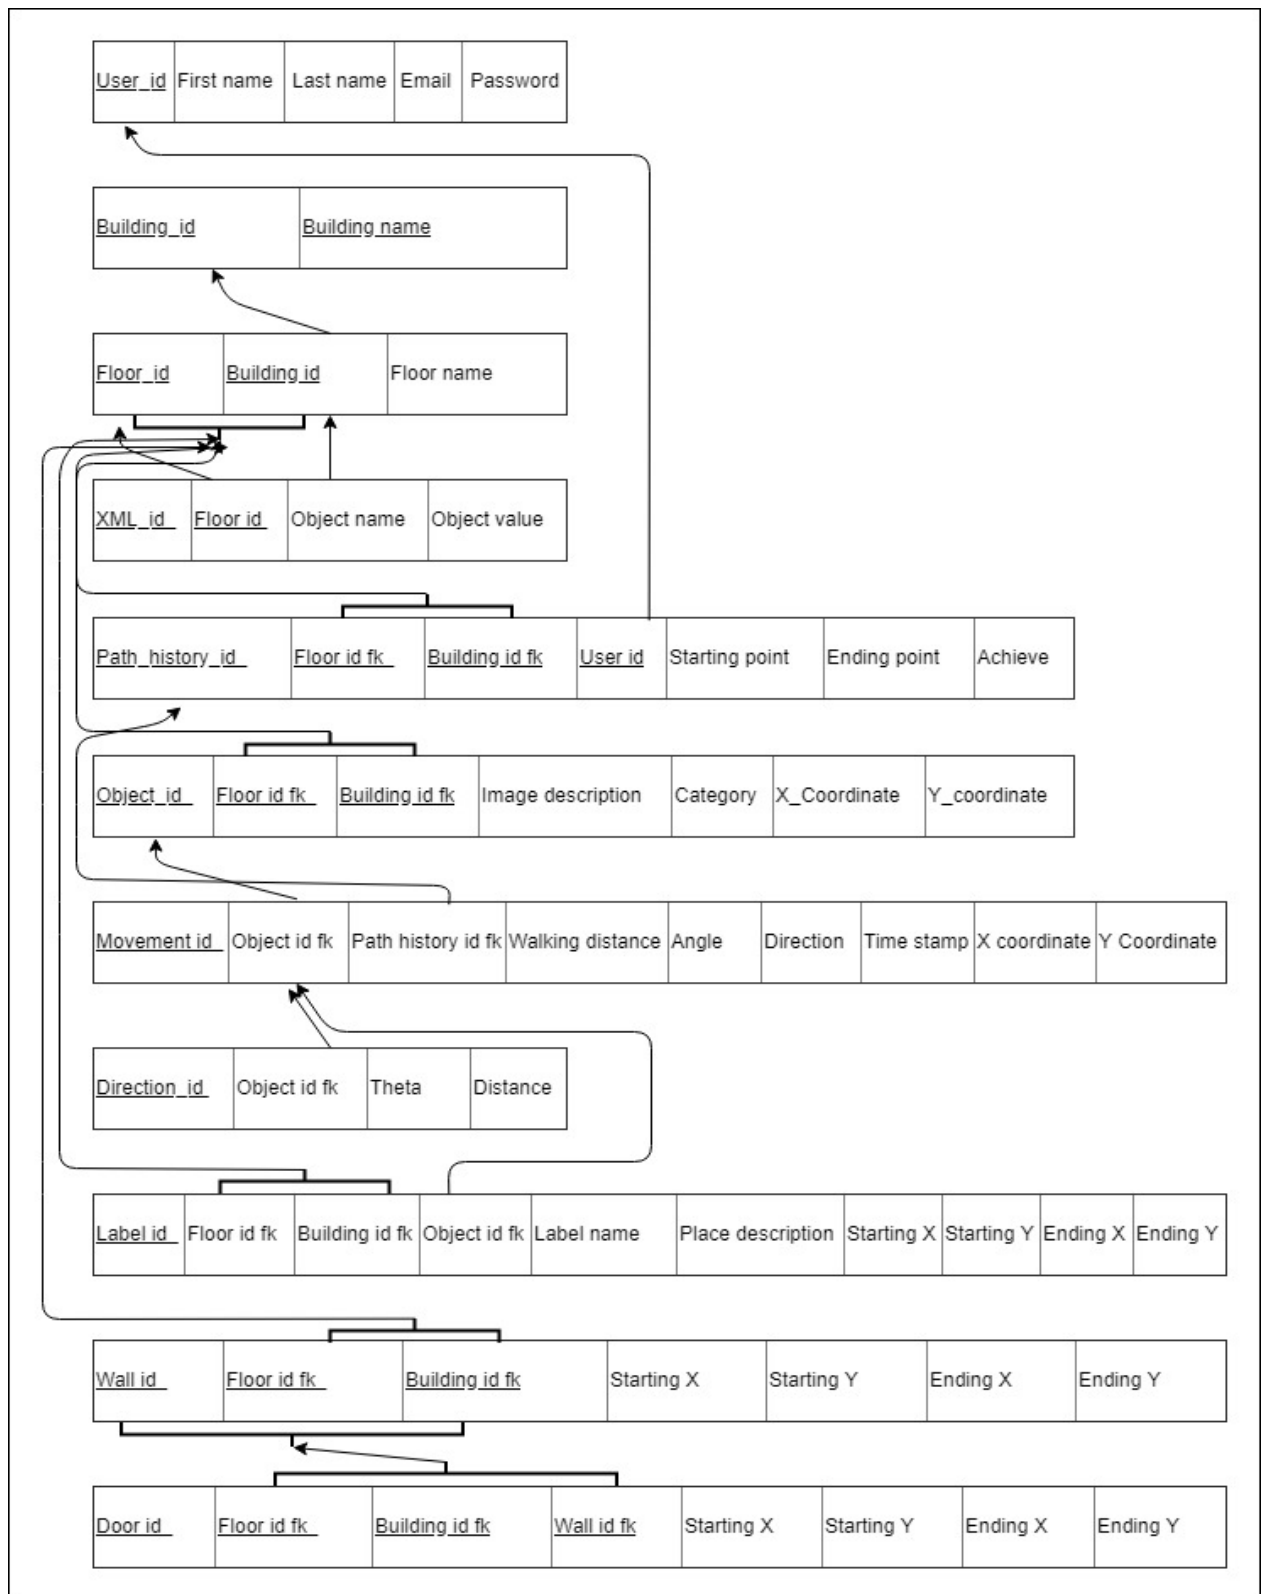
| User_id | First name | Last name | Email | Password |
|---|---|---|---|---|

| Building_id | Building name |
|---|---|

| Floor_id | Building id | Floor name |
|---|---|---|

| XML_id | Floor id | Object name | Object value |
|---|---|---|---|

| Path_history_id | Floor id fk | Building id fk | User id | Starting point | Ending point | Achieve |
|---|---|---|---|---|---|---|

| Object_id | Floor id fk | Building id fk | Image description | Category | X_Coordinate | Y_coordinate |
|---|---|---|---|---|---|---|

| Movement id | Object id fk | Path history id fk | Walking distance | Angle | Direction | Time stamp | X coordinate | Y Coordinate |
|---|---|---|---|---|---|---|---|---|

| Direction_id | Object id fk | Theta | Distance |
|---|---|---|---|

| Label id | Floor id fk | Building id fk | Object id fk | Label name | Place description | Starting X | Starting Y | Ending X | Ending Y |
|---|---|---|---|---|---|---|---|---|---|

| Wall id | Floor id fk | Building id fk | Starting X | Starting Y | Ending X | Ending Y |
|---|---|---|---|---|---|---|

| Door id | Floor id fk | Building id fk | Wall id fk | Starting X | Starting Y | Ending X | Ending Y |
|---|---|---|---|---|---|---|---|